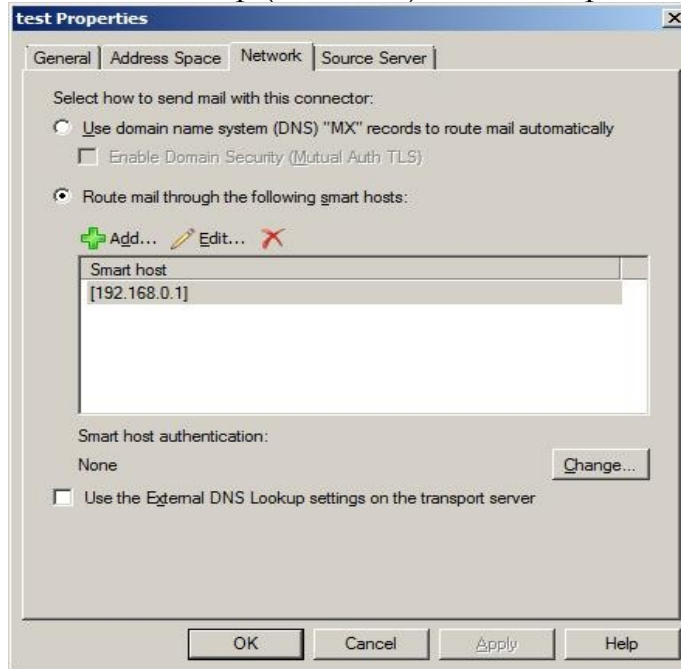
test Properties

General | Address Space | Network | Source Server

Select how to send mail with this connector:

Use domain name system (DNS) "MX" records to route mail automatically

Enable Domain Security (Mutual Auth TLS)

Route mail through the following smart hosts:

Add... Edit...

| Smart host |
|---|
| [192.168.0.1] |

Smart host authentication:

None

Change...

Use the External DNS Lookup settings on the transport server

OK Cancel Apply Help